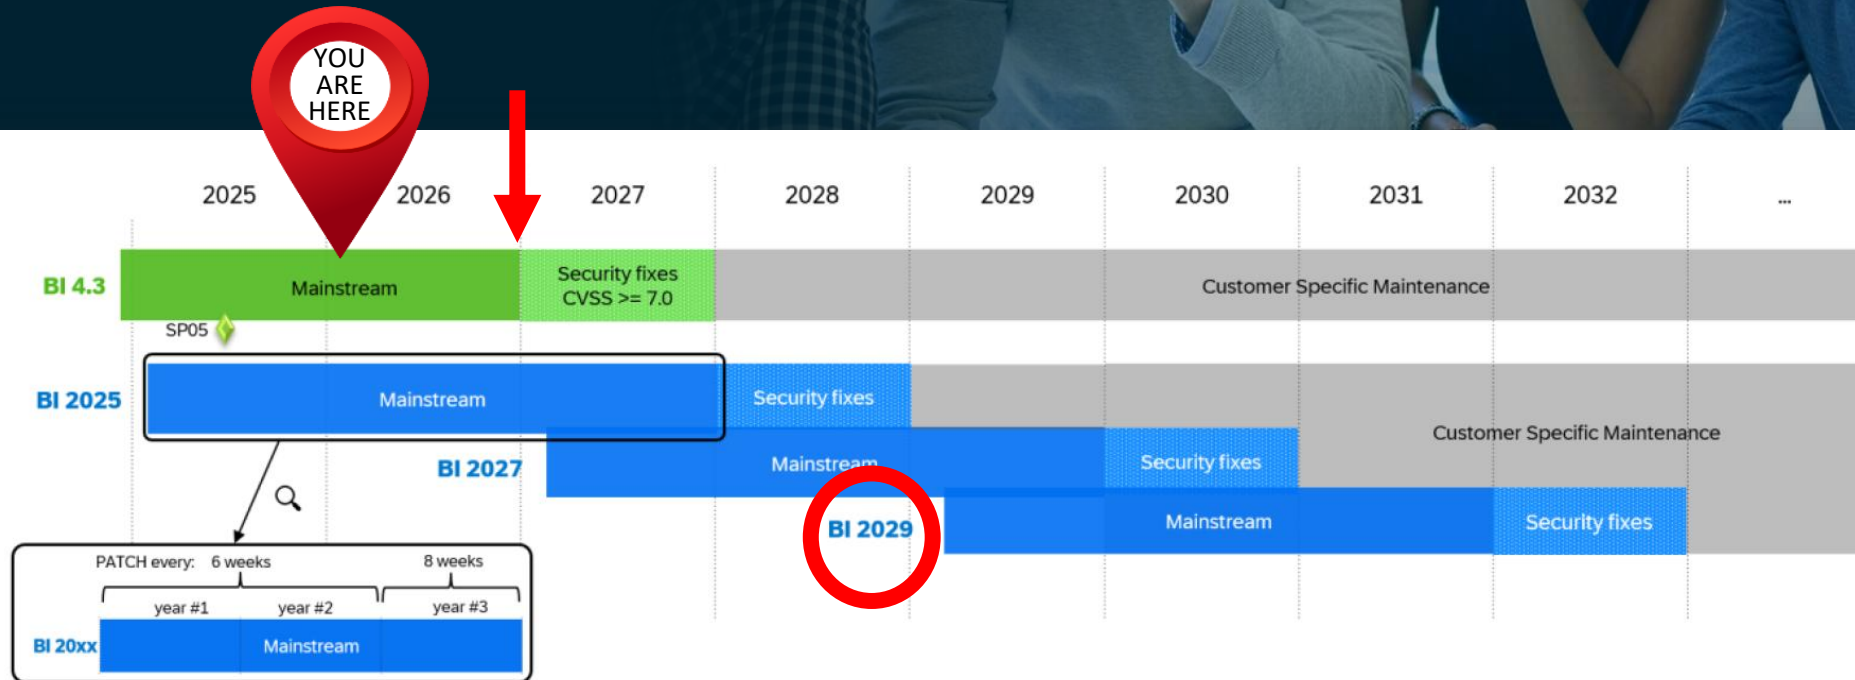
YOU ARE HERE

2025 2026 2027 2028 2029 2030 2031 2032 ...

BI 4.3 Mainstream Security fixes CVSS >= 7.0 Customer Specific Maintenance

SP05

BI 2025 Mainstream Security fixes

Customer Specific Maintenance

BI 2027 Mainstream Security fixes

BI 2029 Mainstream Security fixes

PATCH every: 6 weeks 8 weeks

year #1 year #2 year #3

BI 20xx Mainstream